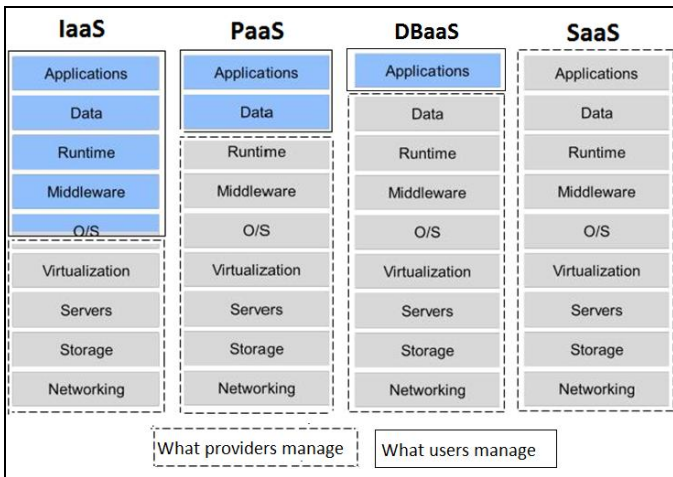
| IaaS | PaaS | DBaaS | SaaS |
|---|---|---|---|
| Applications | Applications | Applications | Applications |
| Data | Data | Data | Data |
| Runtime | Runtime | Runtime | Runtime |
| Middleware | Middleware | Middleware | Middleware |
| O/S | O/S | O/S | O/S |
| Virtualization | Virtualization | Virtualization | Virtualization |
| Servers | Servers | Servers | Servers |
| Storage | Storage | Storage | Storage |
| Networking | Networking | Networking | Networking |

What providers manage

What users manage